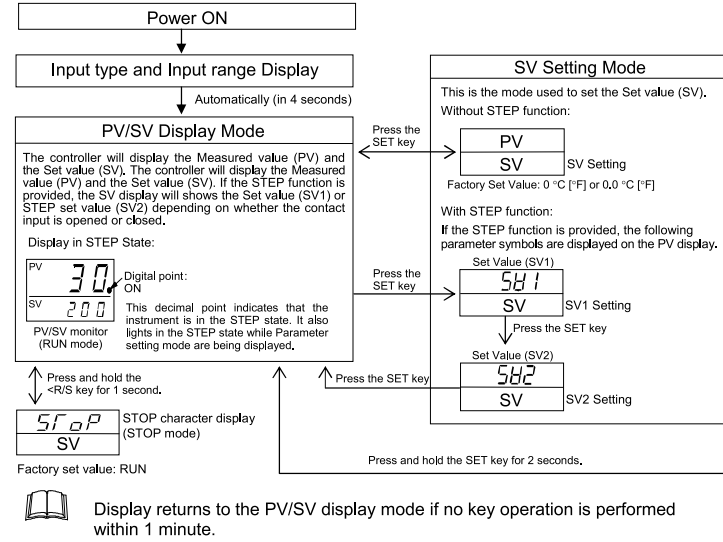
Power ON

Input type and Input range Display

Automatically (in 4 seconds)

PV/SV Display Mode

The controller will display the Measured value (PV) and the Set value (SV). The controller will display the Measured value (PV) and the Set value (SV). If the STEP function is provided, the SV display will shows the Set value (SV1) or STEP set value (SV2) depending on whether the contact input is opened or closed.

Display in STEP State:

PV 30.

SV 200

Digital point: ON

This decimal point indicates that the instrument is in the STEP state. It also lights in the STEP state while Parameter setting mode are being displayed.

PV/SV monitor (RUN mode)

Press the SET key

SV Setting Mode

This is the mode used to set the Set value (SV).

Without STEP function:

PV

SV

SV Setting

Factory Set Value: 0 °C [°F] or 0.0 °C [°F]

With STEP function:

If the STEP function is provided, the following parameter symbols are displayed on the PV display.

Press the SET key

Set Value (SV1)

SV1

SV

SV1 Setting

Press the SET key

Set Value (SV2)

SV2

SV

SV2 Setting

Press the SET key

Press and hold the <R/S key for 1 second.

STOP

SV

STOP character display (STOP mode)

Factory set value: RUN

Press and hold the SET key for 2 seconds.

Display returns to the PV/SV display mode if no key operation is performed within 1 minute.